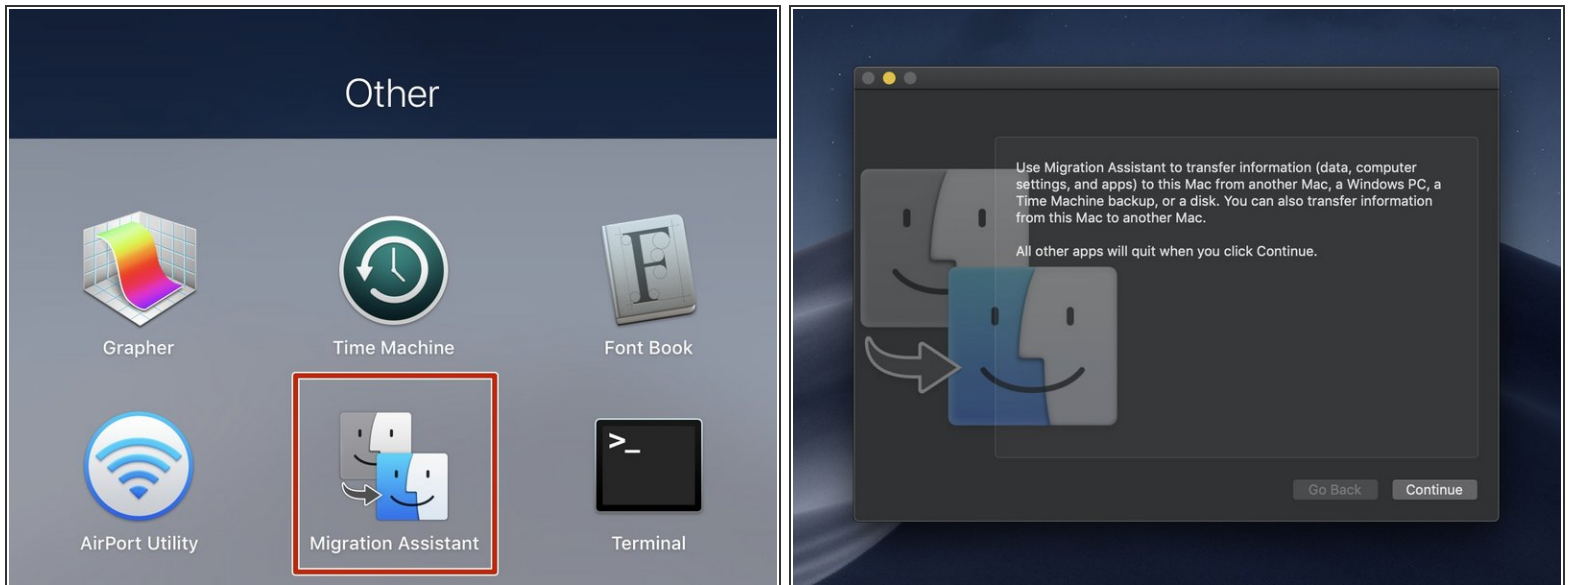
Other

Grapher

Time Machine

Font Book

AirPort Utility

Migration Assistant

Terminal

Use Migration Assistant to transfer information (data, computer settings, and apps) to this Mac from another Mac, a Windows PC, a Time Machine backup, or a disk. You can also transfer information from this Mac to another Mac.

All other apps will quit when you click Continue.

Go Back

Continue